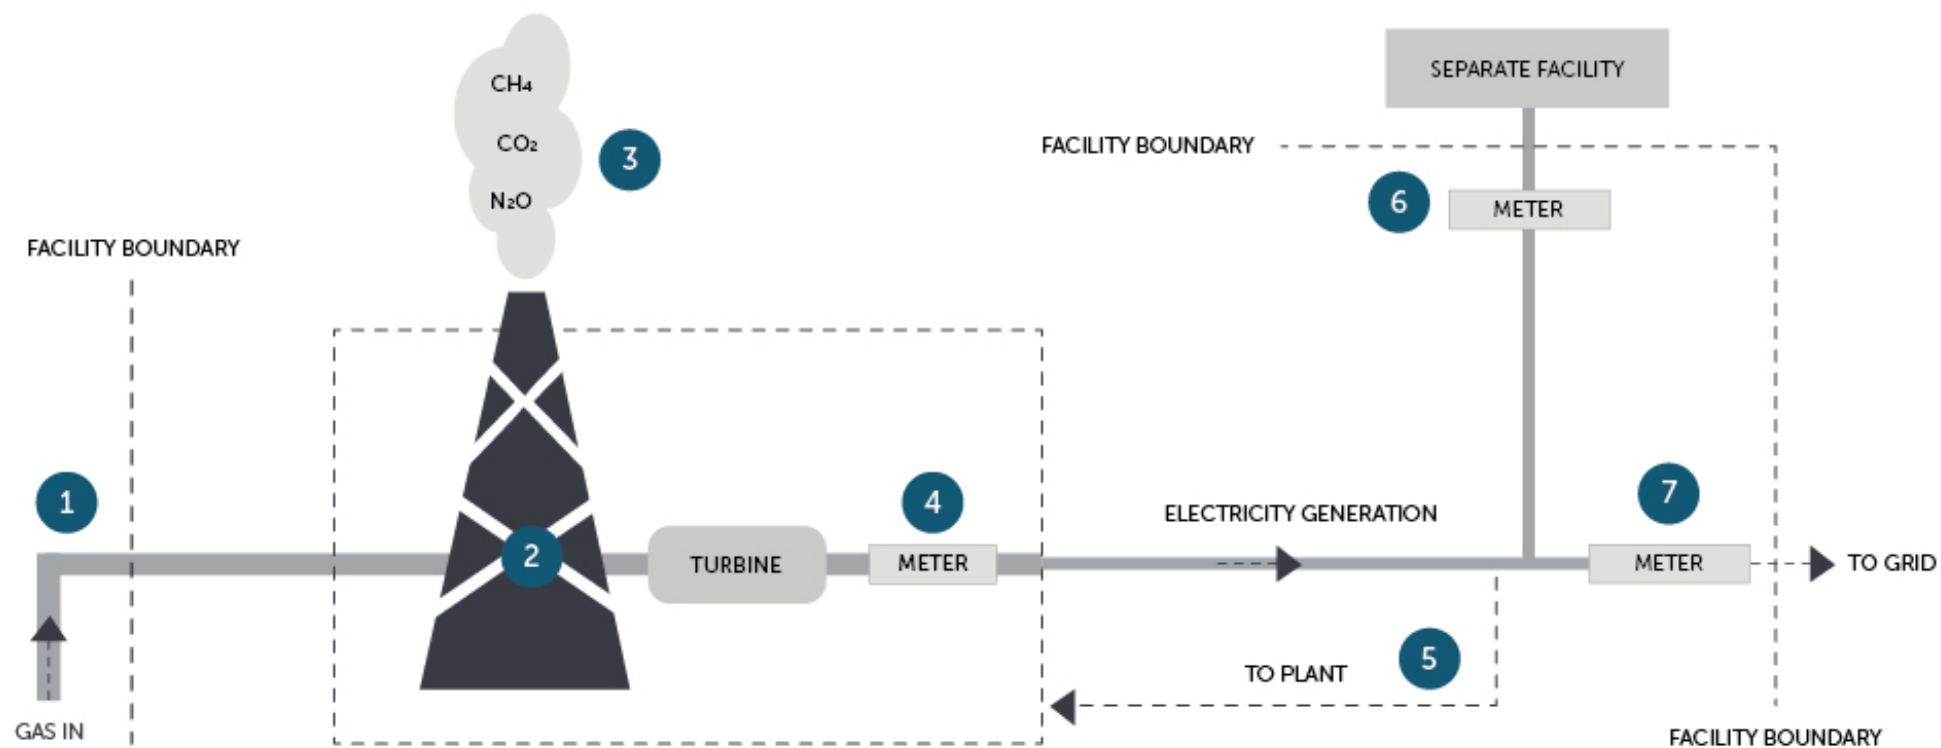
$CH_4$

$CO_2$

$N_2O$

3

SEPARATE FACILITY

FACILITY BOUNDARY

6

METER

FACILITY BOUNDARY

1

2

TURBINE

4

METER

ELECTRICITY GENERATION

7

METER

TO GRID

TO PLANT

5

GAS IN

FACILITY BOUNDARY